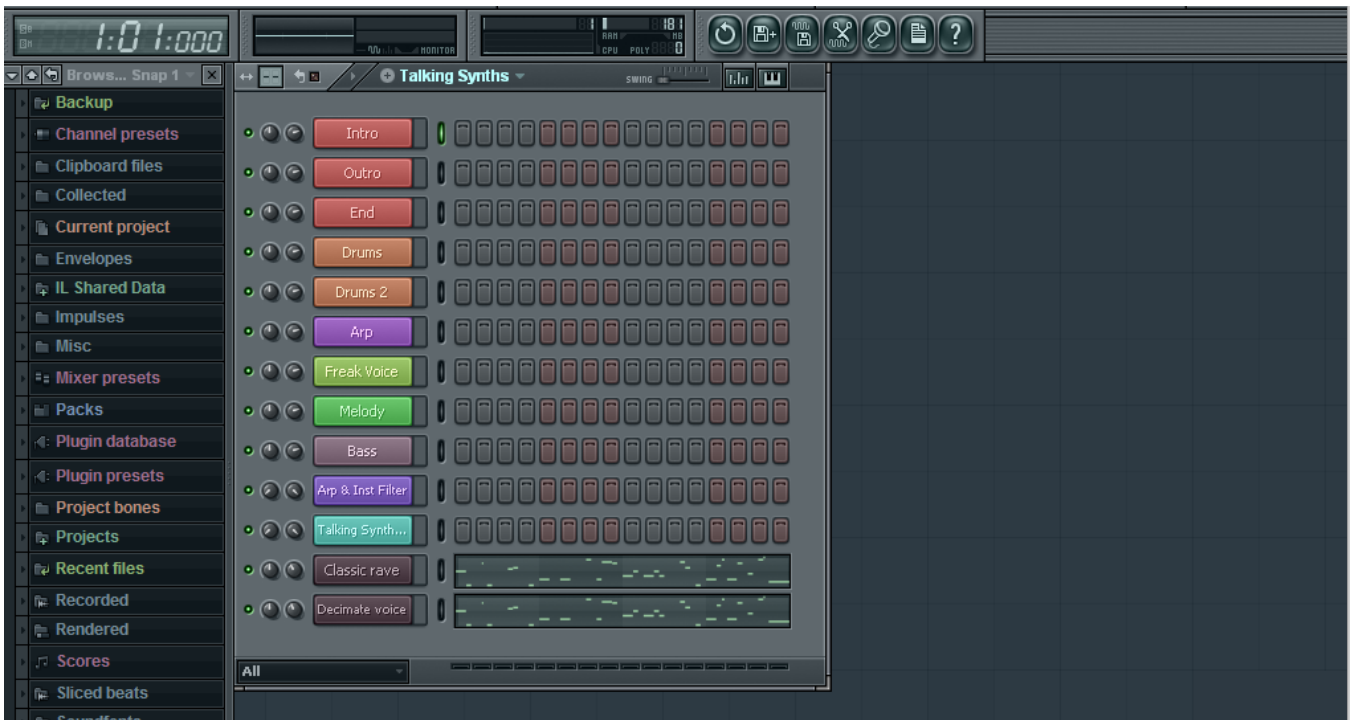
1:01:000

MONITOR

RAM MB CPU POLY 0

Brows... Snap 1

Backup
Channel presets
Clipboard files
Collected
Current project
Envelopes
IL Shared Data
Impulses
Misc
Mixer presets
Packs
Plugin database
Plugin presets
Project bones
Projects
Recent files
Recorded
Rendered
Scores
Sliced beats

Talking Synths

SWING

Intro
Outro
End
Drums
Drums 2
Arp
Freak Voice
Melody
Bass
Arp & Inst Filter
Talking Synth...
Classic rave
Decimate voice

All